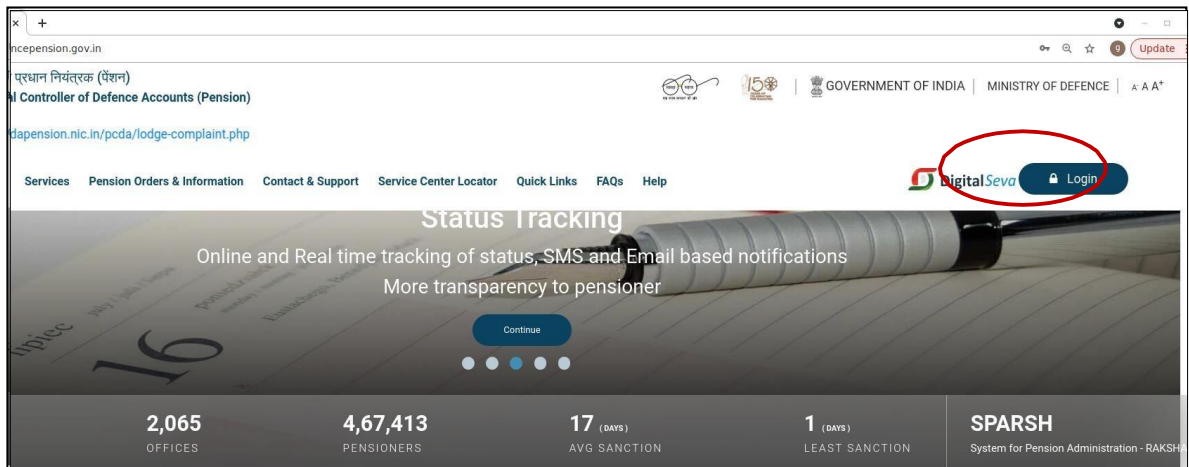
× +

ncepension.gov.in

Update

प्रधान नियंत्रक (पेंशन)
l Controller of Defence Accounts (Pension)

GOVERNMENT OF INDIA | MINISTRY OF DEFENCE | A- A A+

dapension.nic.in/pcda/lodge-complaint.php

Services Pension Orders & Information Contact & Support Service Center Locator Quick Links FAQs Help

DigitalSeva Login

Status Tracking

Online and Real time tracking of status, SMS and Email based notifications
More transparency to pensioner

Continue

2,065 OFFICES

4,67,413 PENSIONERS

17 (DAYS) AVG SANCTION

1 (DAYS) LEAST SANCTION

SPARSH
System for Pension Administration - RAKSHA